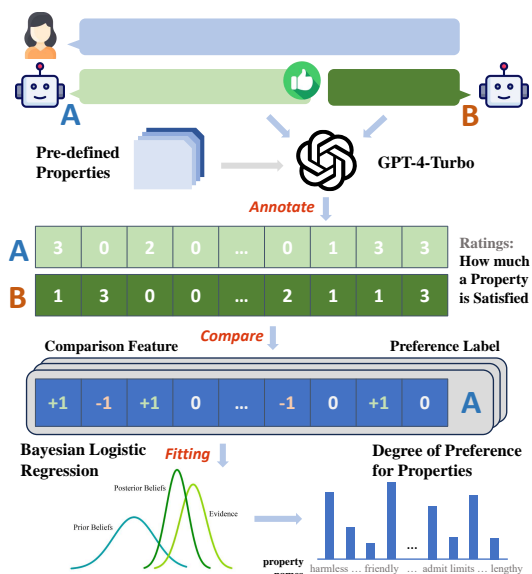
A

B

Pre-defined Properties

GPT-4-Turbo

Annotate

| A | 3 | 0 | 2 | 0 | ... | 0 | 1 | 3 | 3 |
|---|---|---|---|---|---|---|---|---|---|
| B | 1 | 3 | 0 | 0 | ... | 2 | 1 | 1 | 3 |

Ratings: How much a Property is Satisfied

Compare

Comparison Feature

Preference Label

| +1 | -1 | +1 | 0 | ... | -1 | 0 | +1 | 0 | A |
|---|---|---|---|---|---|---|---|---|---|

Bayesian Logistic Regression

Fitting

Posterior Beliefs

Prior Beliefs

Evidence

Degree of Preference for Properties

property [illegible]

harmless ... friendly ... admit limits ... lengthy